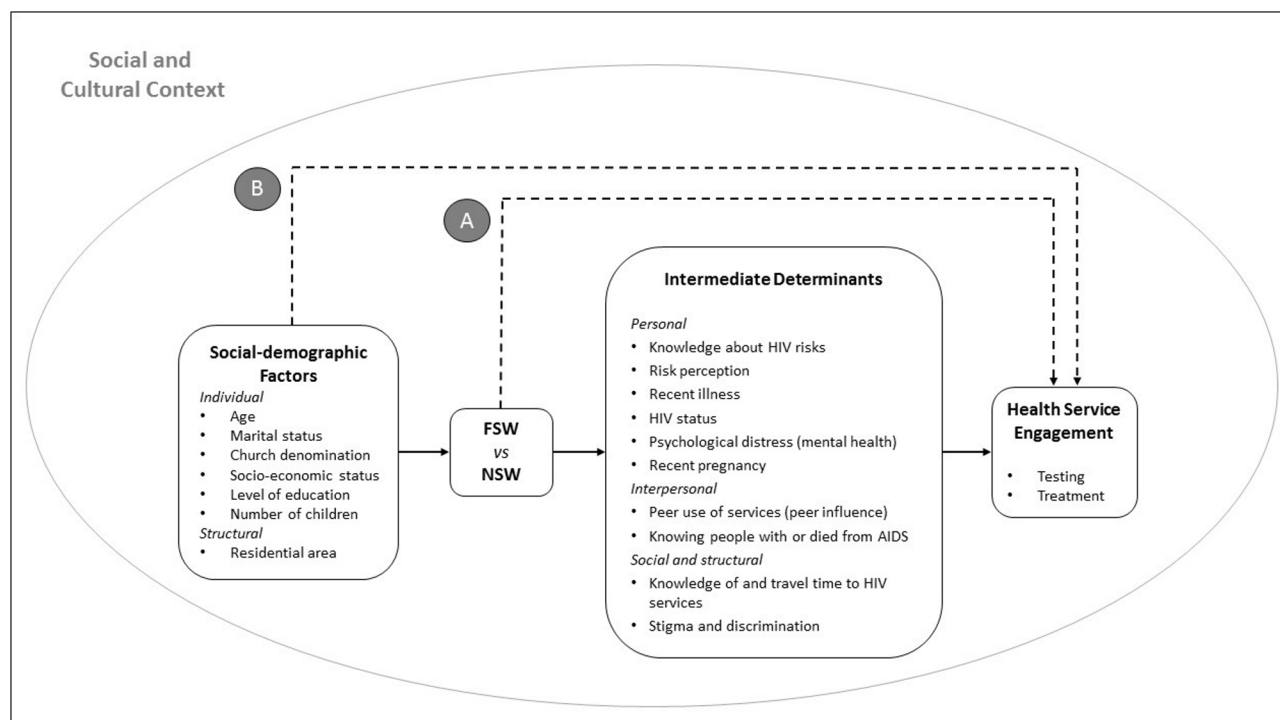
Social and Cultural Context

B

A

Social-demographic Factors

*Individual*
- Age
- Marital status
- Church denomination
- Socio-economic status
- Level of education
- Number of children

*Structural*
- Residential area

FSW
*vs*
NSW

Intermediate Determinants

*Personal*
- Knowledge about HIV risks
- Risk perception
- Recent illness
- HIV status
- Psychological distress (mental health)
- Recent pregnancy

*Interpersonal*
- Peer use of services (peer influence)
- Knowing people with or died from AIDS

*Social and structural*
- Knowledge of and travel time to HIV services
- Stigma and discrimination

Health Service Engagement
- Testing
- Treatment